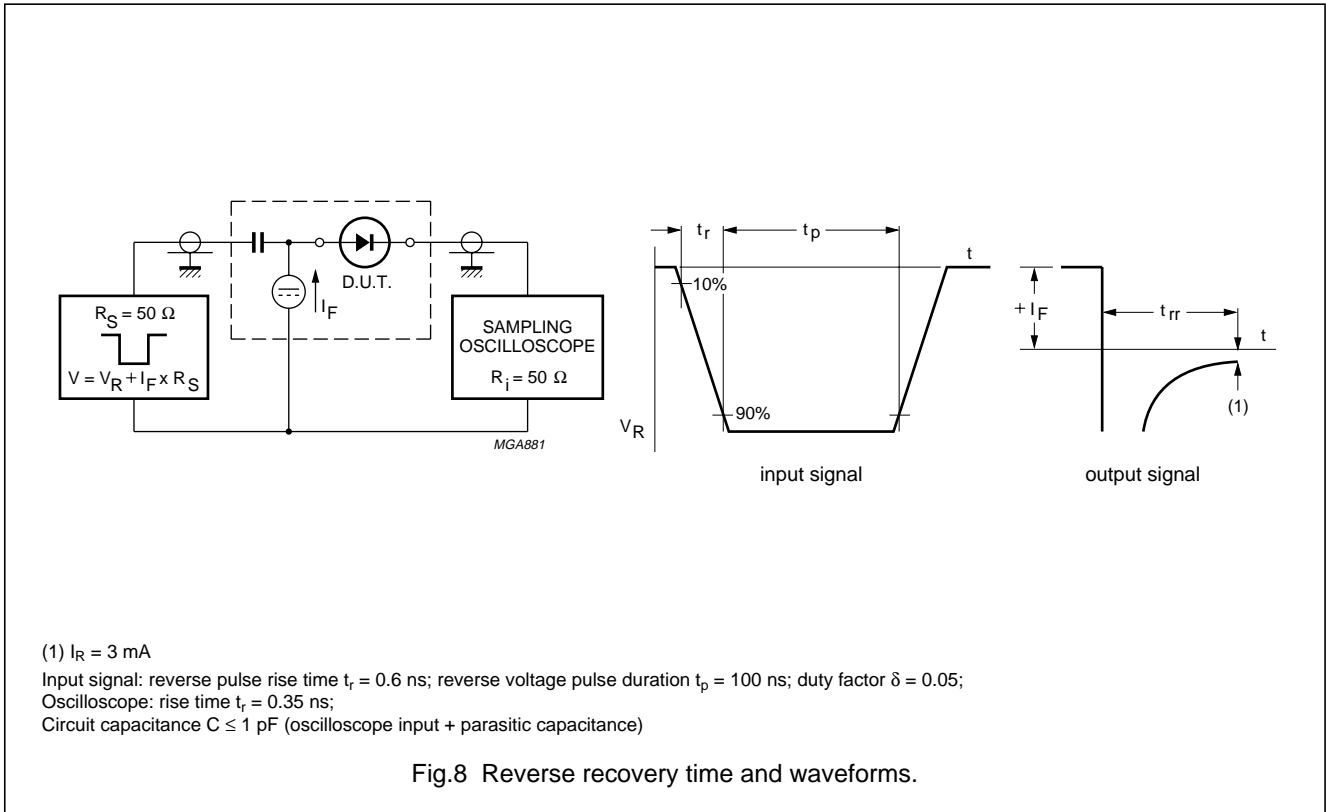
D.U.T.

$I_F$

$R_S = 50\ \Omega$

$V = V_R + I_F \times R_S$

SAMPLING OSCILLOSCOPE

$R_i = 50\ \Omega$

MGA881

$t_r$

$t_p$

t

10%

90%

$V_R$

input signal

$+I_F$

$t_{rr}$

t

(1)

output signal

(1) $I_R$ = 3 mA

Input signal: reverse pulse rise time $t_r$ = 0.6 ns; reverse voltage pulse duration $t_p$ = 100 ns; duty factor $\delta$ = 0.05;
Oscilloscope: rise time $t_r$ = 0.35 ns;
Circuit capacitance C $\leq$ 1 pF (oscilloscope input + parasitic capacitance)

Fig.8 Reverse recovery time and waveforms.